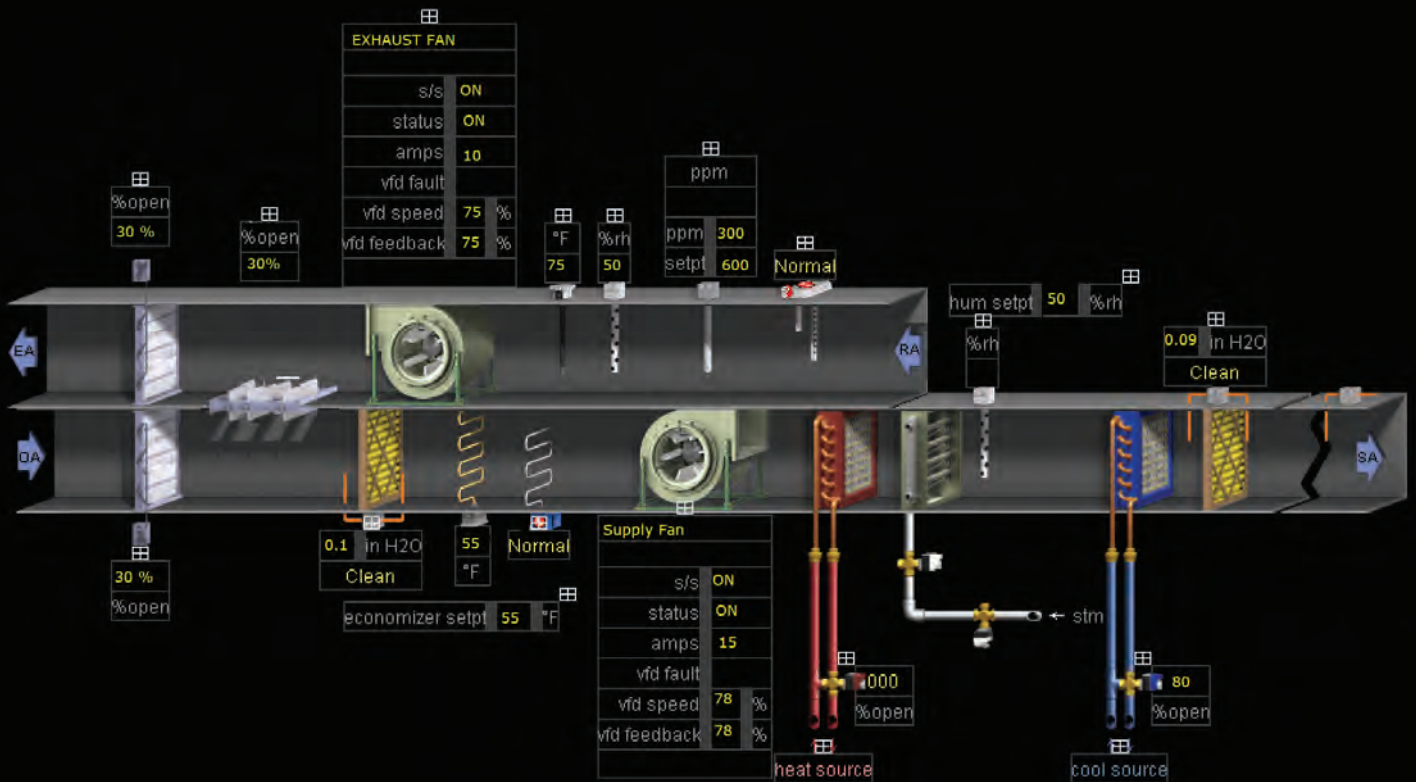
EXHAUST FAN

| | |
|---|---|
| s/s | ON |
| status | ON |
| amps | 10 |
| vfd fault | |
| vfd speed | 75 % |
| vfd feedback | 75 % |

%open
30 %

%open
30%

°F
75

%rh
50

ppm

| | |
|---|---|
| ppm | 300 |
| setpt | 600 |

Normal

hum setpt 50 %rh

%rh

0.09 in H2O
Clean

EA

RA

OA

SA

0.1 in H2O
Clean

55
°F

Normal

30 %
%open

economizer setpt 55 °F

Supply Fan

| | |
|---|---|
| s/s | ON |
| status | ON |
| amps | 15 |
| vfd fault | |
| vfd speed | 78 % |
| vfd feedback | 78 % |

← stm

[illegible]000
%open

80
%open

heat source

cool source